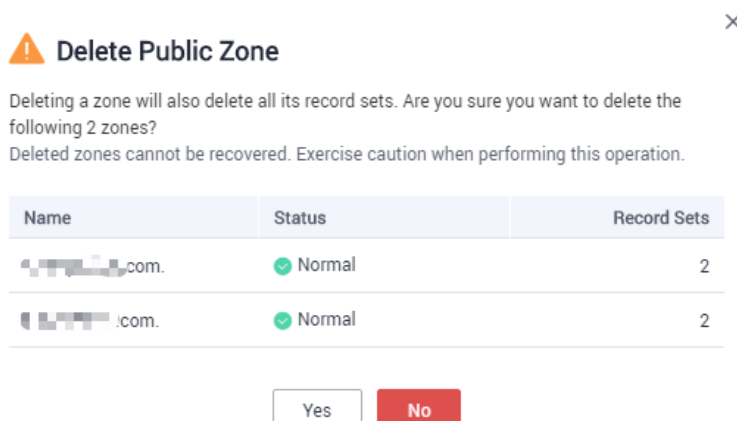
×

Delete Public Zone

Deleting a zone will also delete all its record sets. Are you sure you want to delete the following 2 zones?
Deleted zones cannot be recovered. Exercise caution when performing this operation.

| Name | Status | Record Sets |
|---|---|---|
| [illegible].com. | Normal | 2 |
| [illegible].com. | Normal | 2 |

Yes No